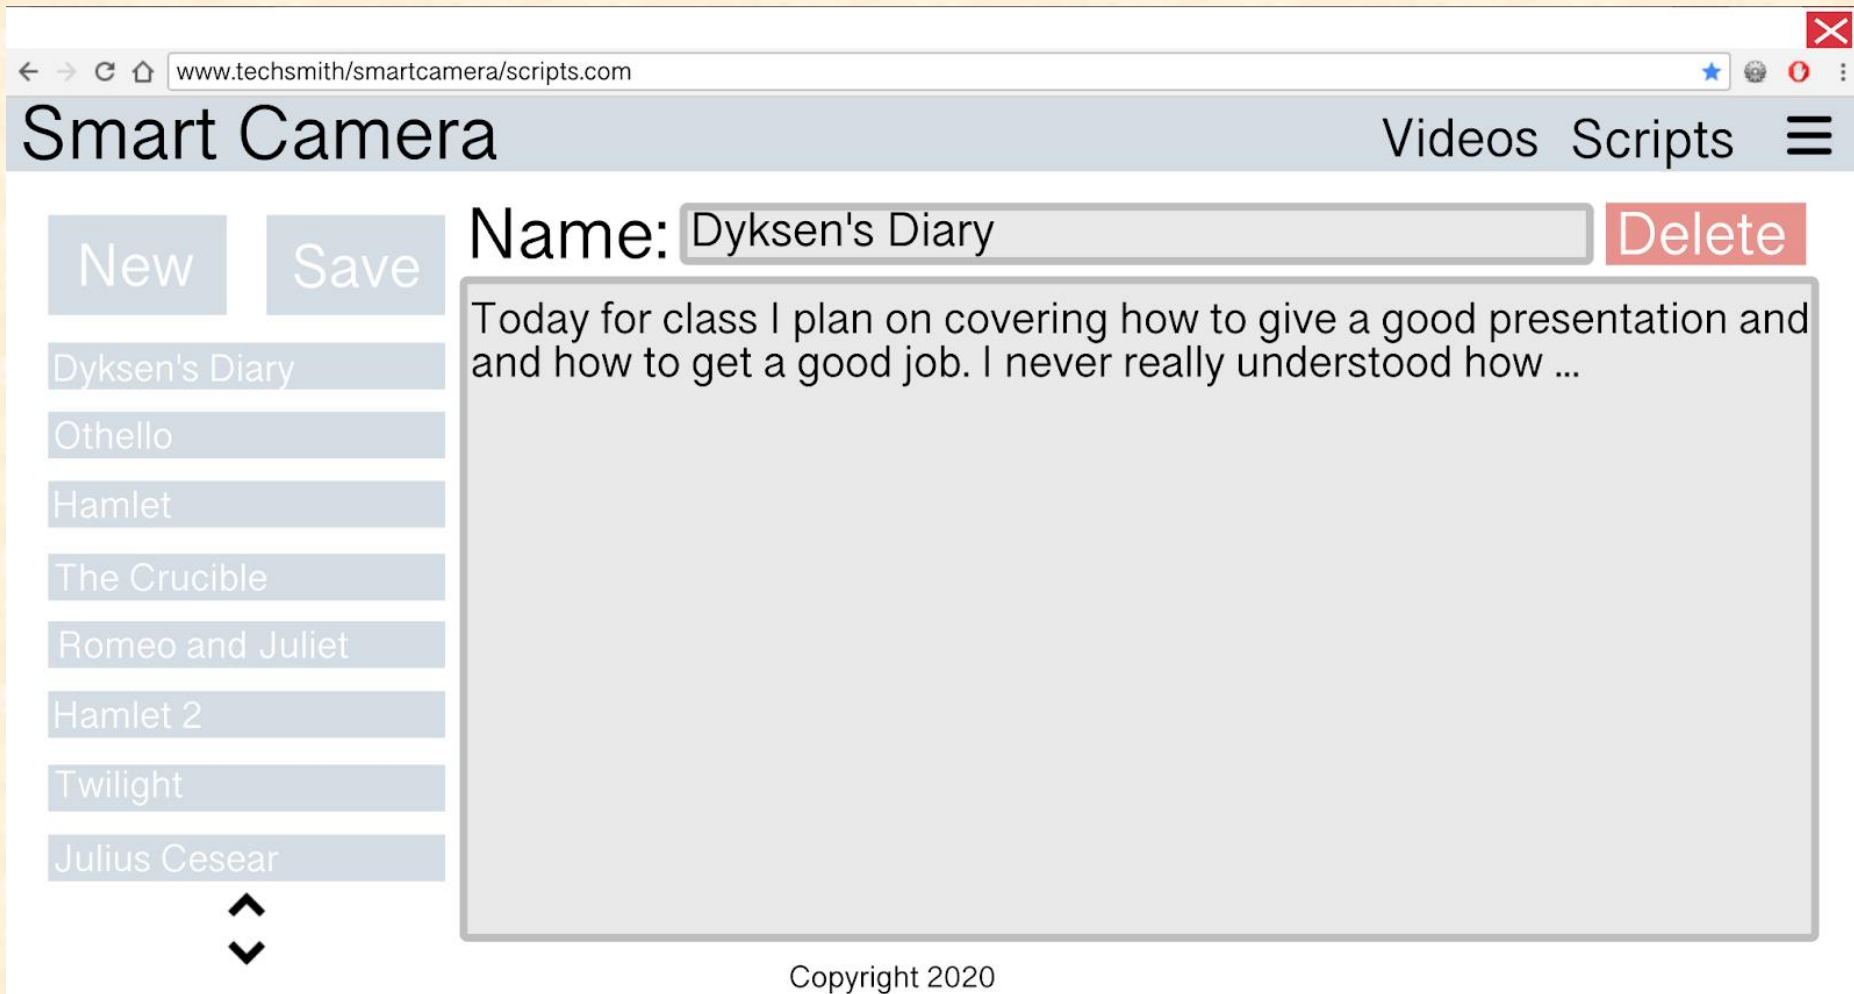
www.techsmith/smartcamera/scripts.com

Smart Camera

Videos Scripts

New Save

Name: Dyksen's Diary

Delete

Dyksen's Diary
Othello
Hamlet
The Crucible
Romeo and Juliet
Hamlet 2
Twilight
Julius Cesear

Today for class I plan on covering how to give a good presentation and and how to get a good job. I never really understood how ...

Copyright 2020